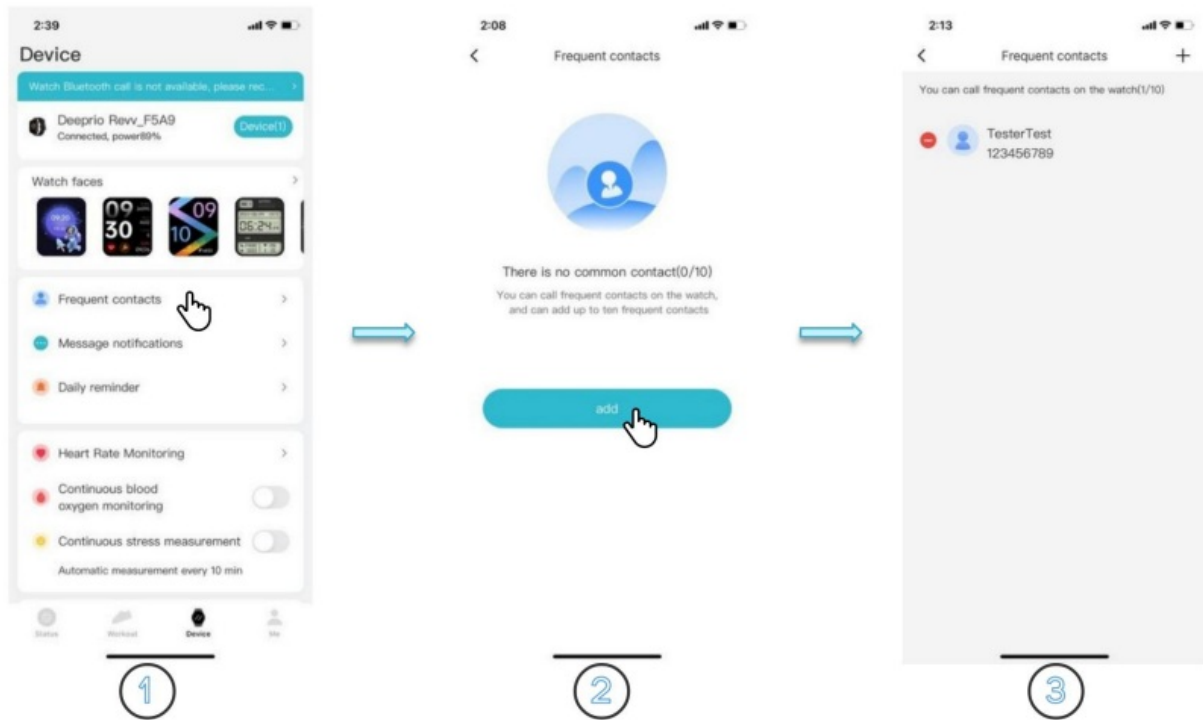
2:39

Device

Watch Bluetooth call is not available, please rec...

Deeprio Revv_F5A9
Connected, power89%

Device(1)

Watch faces

09
30

09
10

06:24

Frequent contacts

Message notifications

Daily reminder

Heart Rate Monitoring

Continuous blood oxygen monitoring

Continuous stress measurement

Automatic measurement every 10 min

Status Workout Device Me

1

2:08

Frequent contacts

There is no common contact(0/10)

You can call frequent contacts on the watch, and can add up to ten frequent contacts

add

2

2:13

Frequent contacts

+

You can call frequent contacts on the watch(1/10)

TesterTest
123456789

3